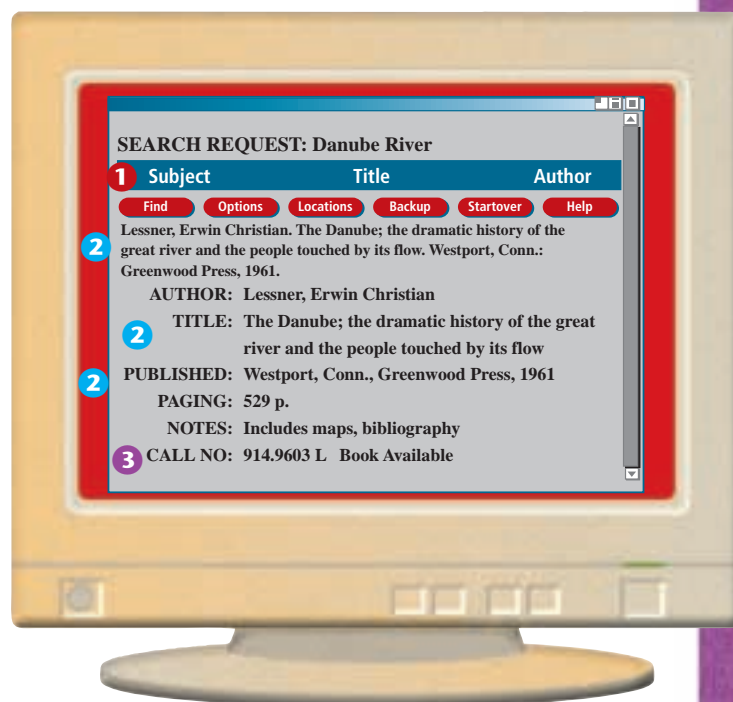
SEARCH REQUEST: Danube River

1 Subject Title Author

Find Options Locations Backup Startover Help

2 Lessner, Erwin Christian. The Danube; the dramatic history of the great river and the people touched by its flow. Westport, Conn.: Greenwood Press, 1961.

AUTHOR: Lessner, Erwin Christian

2 TITLE: The Danube; the dramatic history of the great river and the people touched by its flow

2 PUBLISHED: Westport, Conn., Greenwood Press, 1961

PAGING: 529 p.

NOTES: Includes maps, bibliography

3 CALL NO: 914.9603 L Book Available